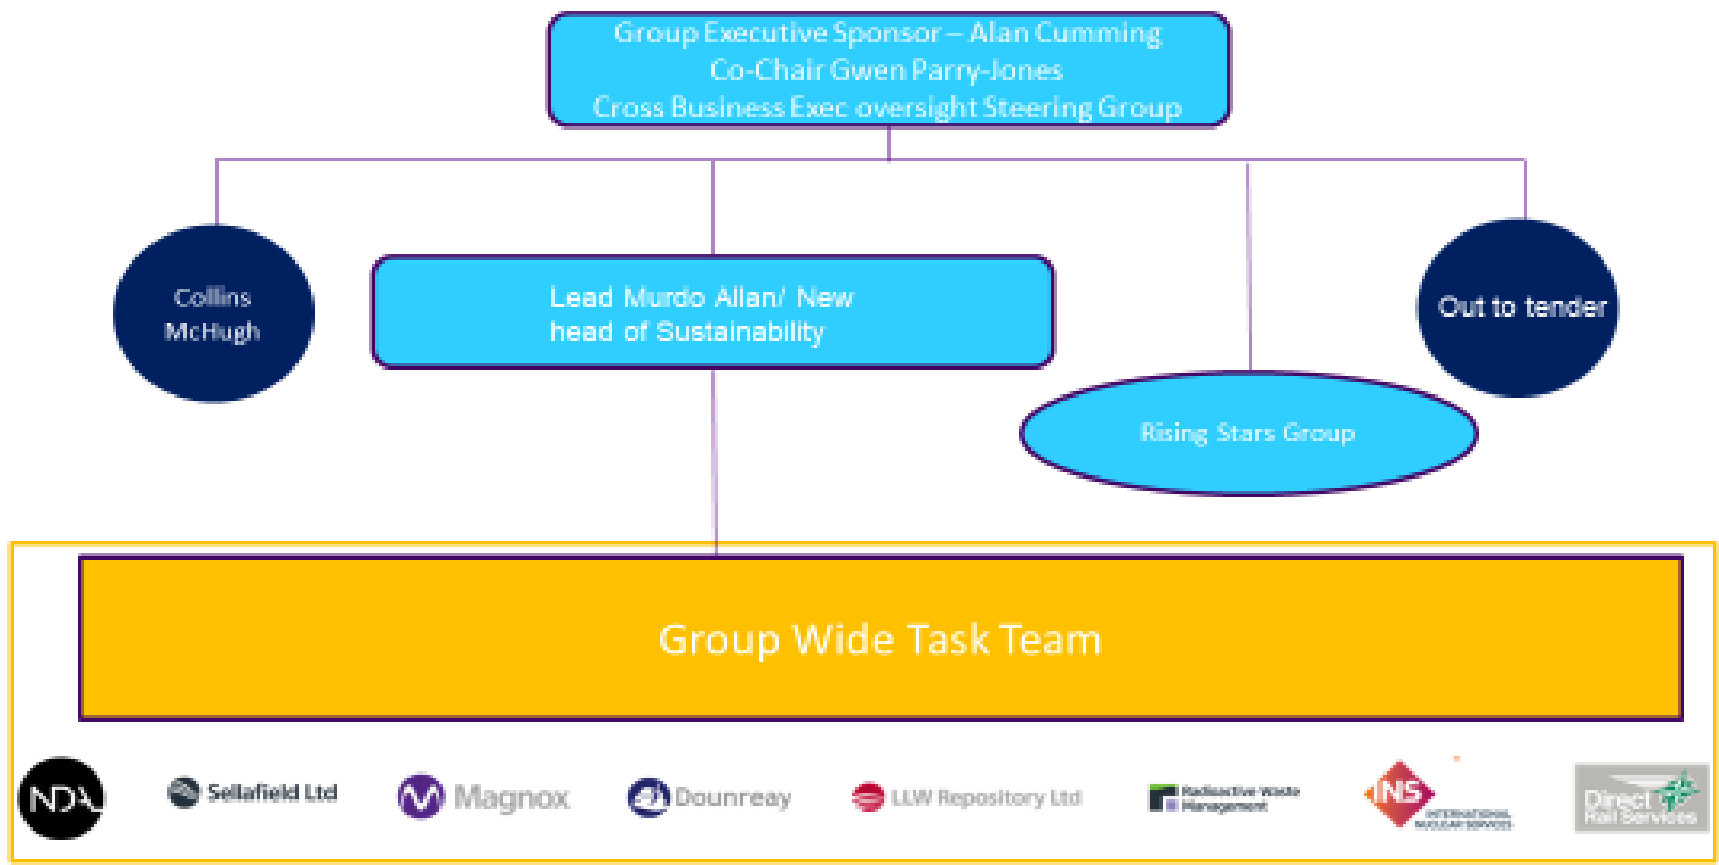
Group Executive Sponsor – Alan Cumming
Co-Chair Gwen Parry-Jones
Cross Business Exec oversight Steering Group

Collins McHugh

Lead Murdo Allan/ New head of Sustainability

Out to tender

Rising Stars Group

Group Wide Task Team

NDA

Sellafield Ltd

Magnox

Dounreay

LLW Repository Ltd

Radioactive Waste Management

INS International Nuclear Services

Direct Rail Services